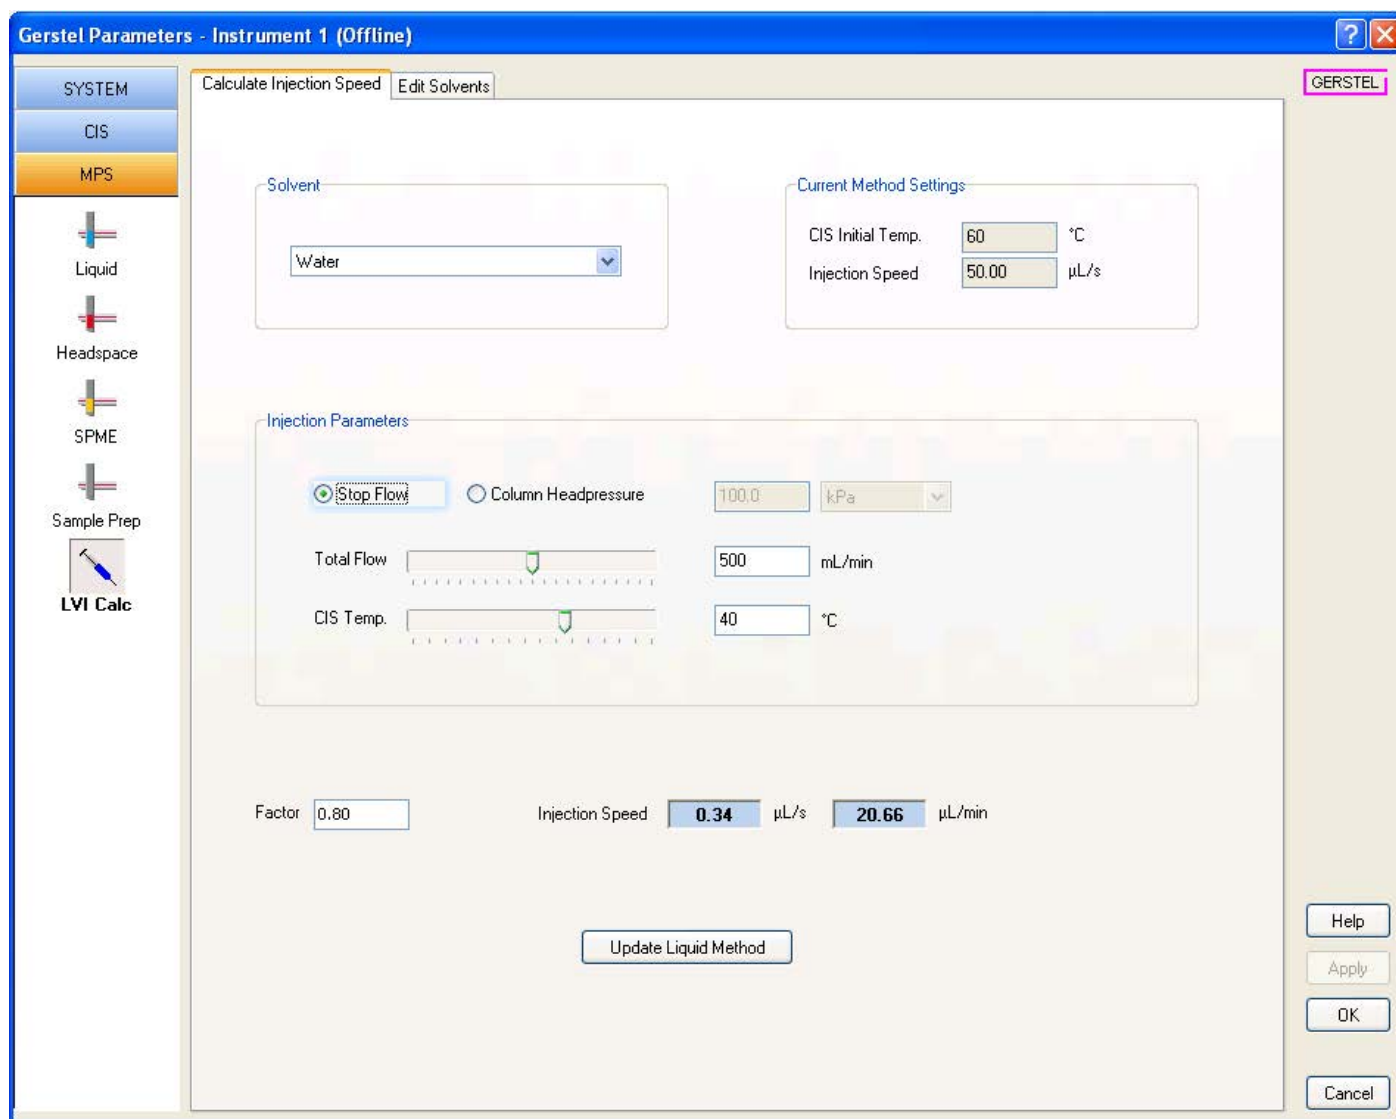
Gerstel Parameters - Instrument 1 (Offline)

SYSTEM
CIS
MPS
Liquid
Headspace
SPME
Sample Prep
LVI Calc

Calculate Injection Speed | Edit Solvents

GERSTEL

Solvent
Water

Current Method Settings
CIS Initial Temp. 60 °C
Injection Speed 50.00 µL/s

Injection Parameters
Stop Flow
Column Headpressure 100.0 kPa
Total Flow 500 mL/min
CIS Temp. 40 °C

Factor 0.80
Injection Speed 0.34 µL/s 20.66 µL/min

Update Liquid Method

Help
Apply
OK
Cancel